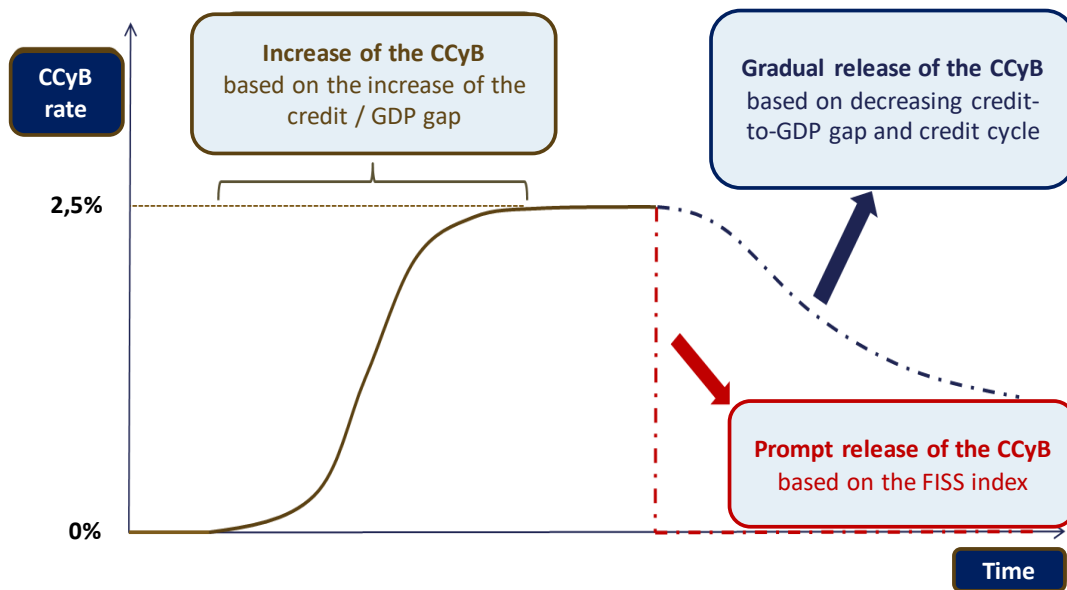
CCyB rate

Increase of the CCyB
based on the increase of the credit / GDP gap

Gradual release of the CCyB
based on decreasing credit-to-GDP gap and credit cycle

2,5%

Prompt release of the CCyB
based on the FISS index

0%

Time